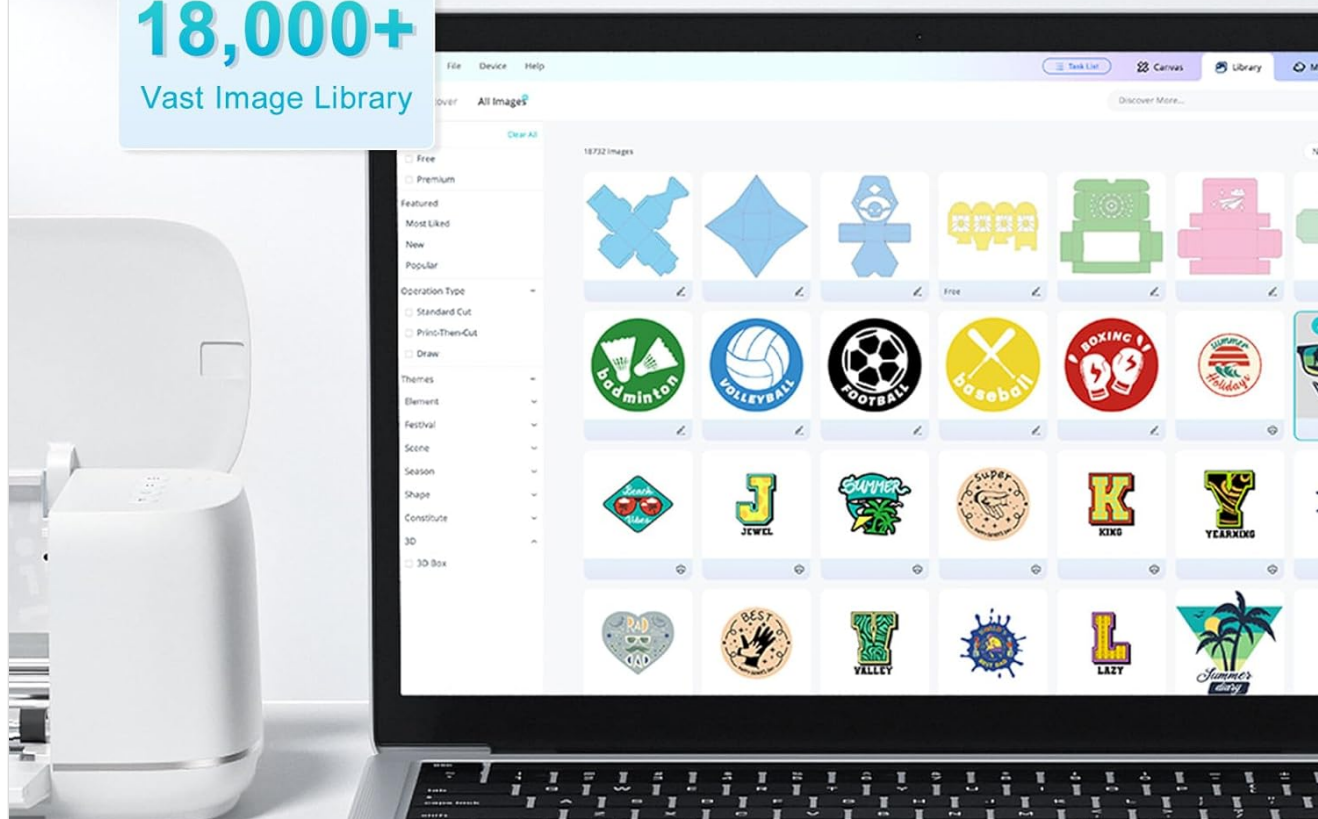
18,000+
Vast Image Library

File Device Help

Task List Canvas Library

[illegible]over All Images

Discover More...

Clear All

Free
Premium

Featured
Most Liked
New
Popular

Operation Type
Standard Cut
Print-Then-Cut
Draw

Themes
Element
Festival
Scene
Season
Shape
Constitute
3D
3D Box

18732 Images

Free

badminton
VOLLEYBALL
FOOTBALL
baseball
BOXING
Summer Holiday

Beach Vibes
J JEWEL
SUMMER
Super
K KING
Y YEARNING

RAD DAD
BEST
V VALLEY
L LAZY
Summer diary